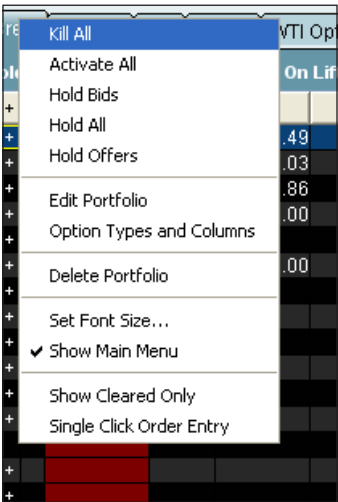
re
Kill All
Activate All
Hold Bids
Hold All
Hold Offers
Edit Portfolio
Option Types and Columns
Delete Portfolio
Set Font Size...
✔ Show Main Menu
Show Cleared Only
Single Click Order Entry

VTI Opt
On Lif
.49
.03
.86
.00
.00